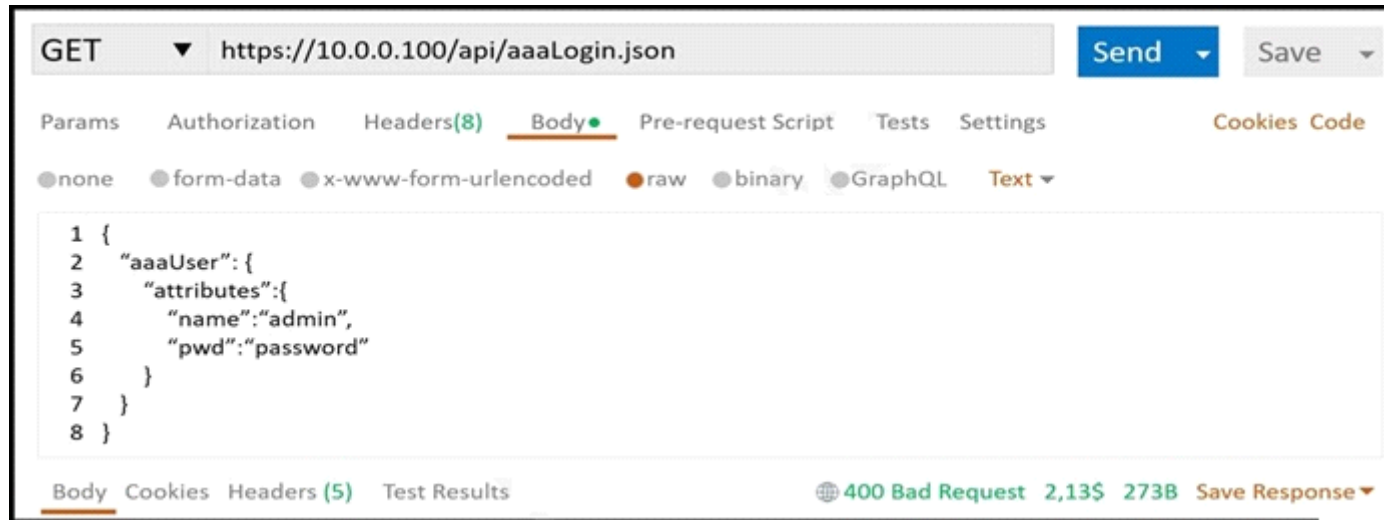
GET ▼ https://10.0.0.100/api/aaaLogin.json

Send ▾ Save ▾

Params Authorization Headers(8) Body• Pre-request Script Tests Settings Cookies Code

none form-data x-www-form-urlencoded raw binary GraphQL Text ▾

1 {
2 "aaaUser": {
3 "attributes":{
4 "name":"admin",
5 "pwd":"password"
6 }
7 }
8 }

Body Cookies Headers (5) Test Results 400 Bad Request 2,13$ 273B Save Response ▾